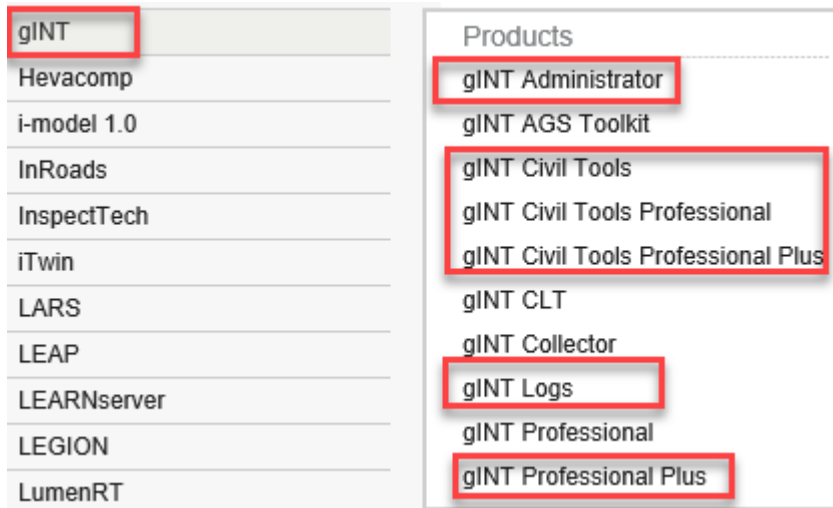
gINT
Hevacomp
i-model 1.0
InRoads
InspectTech
iTwin
LARS
LEAP
LEARNserver
LEGION
LumenRT

Products
gINT Administrator
gINT AGS Toolkit
gINT Civil Tools
gINT Civil Tools Professional
gINT Civil Tools Professional Plus
gINT CLT
gINT Collector
gINT Logs
gINT Professional
gINT Professional Plus